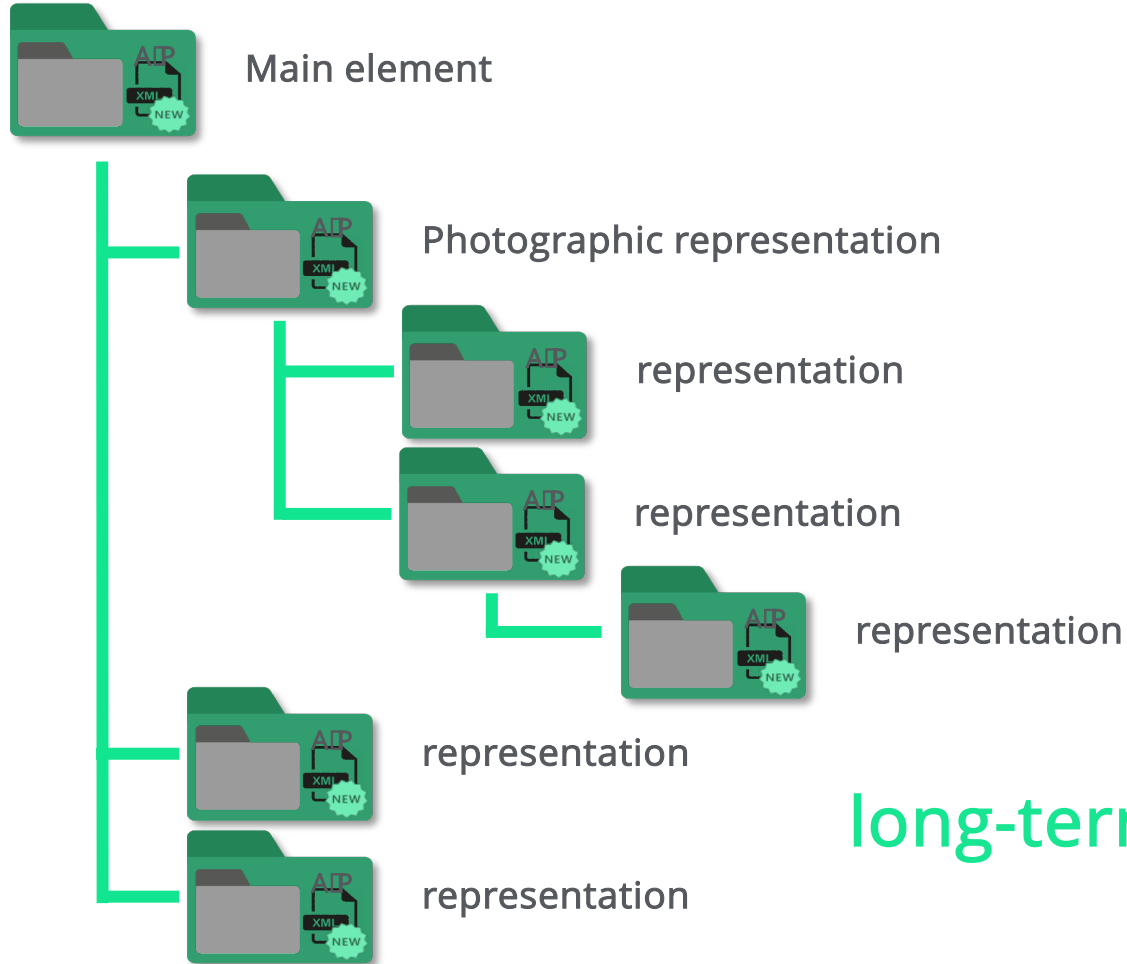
AIP
XML
NEW
Main element

AIP
XML
NEW
Photographic representation

AIP
XML
NEW
representation

AIP
XML
NEW
representation

AIP
XML
NEW
representation

AIP
XML
NEW
representation

long-ter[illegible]

AIP
XML
NEW
representation